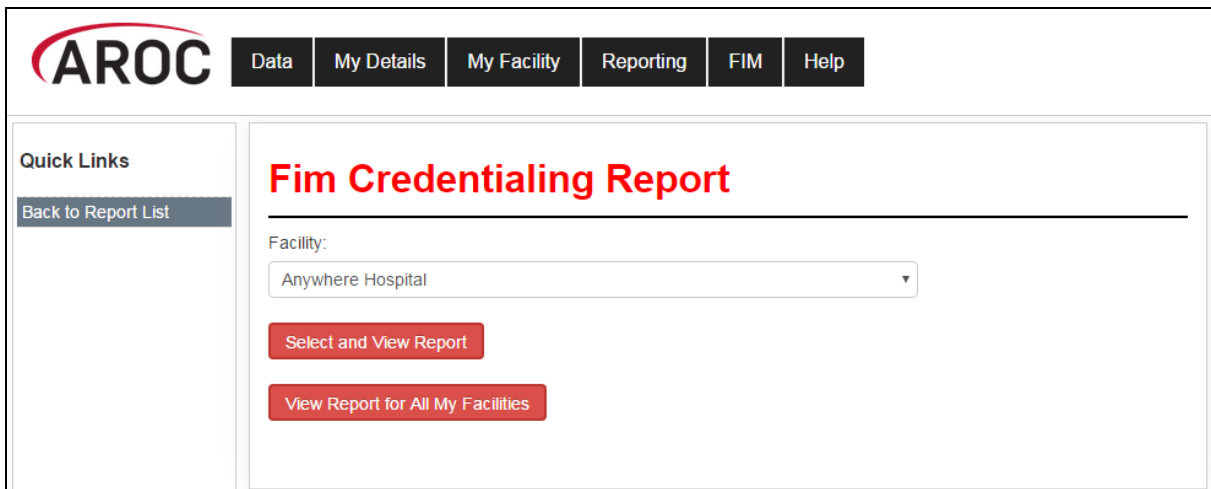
AROC

Data
My Details
My Facility
Reporting
FIM
Help

Quick Links

Back to Report List

Fim Credentialing Report

Facility:

Anywhere Hospital

Select and View Report

View Report for All My Facilities